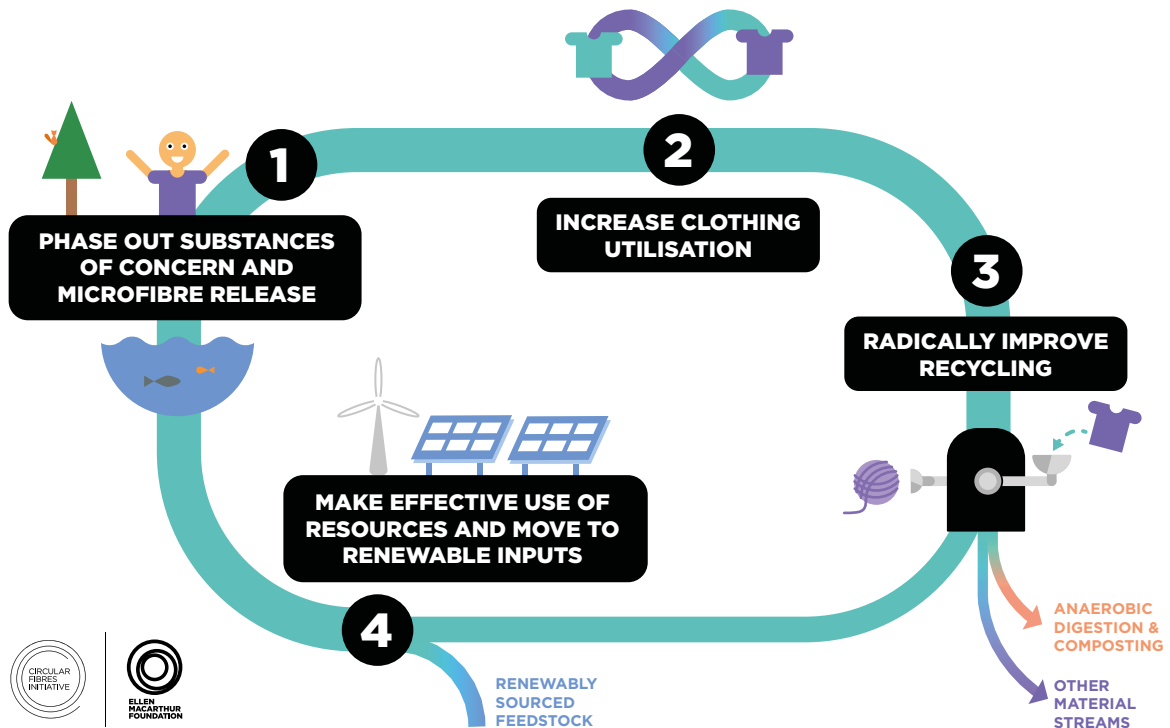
1

PHASE OUT SUBSTANCES OF CONCERN AND MICROFIBRE RELEASE

2

INCREASE CLOTHING UTILISATION

3

RADICALLY IMPROVE RECYCLING

MAKE EFFECTIVE USE OF RESOURCES AND MOVE TO RENEWABLE INPUTS

4

RENEWABLY SOURCED FEEDSTOCK

ANAEROBIC DIGESTION & COMPOSTING

OTHER MATERIAL STREAMS

CIRCULAR FIBRES INITIATIVE

ELLEN MACARTHUR FOUNDATION